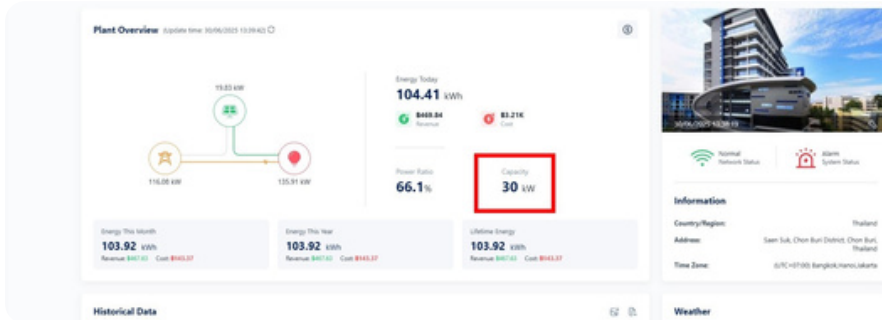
Plant Overview (Update time: 30/06/2025 13:39:42)

19.83 kW

116.08 kW

135.91 kW

Energy Today
104.41 kWh
$469.84 Revenue
$3.21K Cost

Power Ratio
66.1%

Capacity
30 kW

Energy This Month
103.92 kWh
Revenue: $467.63 Cost: $143.37

Energy This Year
103.92 kWh
Revenue: $467.63 Cost: $143.37

Lifetime Energy
103.92 kWh
Revenue: $467.63 Cost: $143.37

30/06/2025 13:39:19

Normal
Network Status

Alarm
System Status

Information

Country/Region: Thailand

Address: Saen Suk, Chon Buri District, Chon Buri, Thailand

Time Zone: (UTC+07:00) Bangkok,Hanoi,Jakarta

Historical Data

Weather